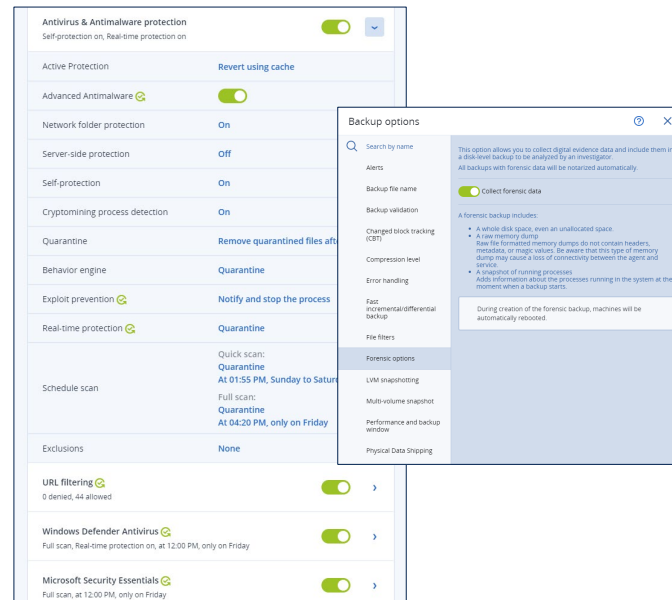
Antivirus & Antimalware protection
Self-protection on, Real-time protection on

Active Protection | Revert using cache
Advanced Antimalware
Network folder protection | On
Server-side protection | Off
Self-protection | On
Cryptomining process detection | On
Quarantine | Remove quarantined files aft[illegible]
Behavior engine | Quarantine
Exploit prevention | Notify and stop the process
Real-time protection | Quarantine
Schedule scan | Quick scan: Quarantine At 01:55 PM, Sunday to Satur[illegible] Full scan: Quarantine At 04:20 PM, only on Friday
Exclusions | None

URL filtering
0 denied, 44 allowed

Windows Defender Antivirus
Full scan, Real-time protection on, at 12:00 PM, only on Friday

Microsoft Security Essentials
Full scan, at 12:00 PM, only on Friday

Backup options

Search by name
Alerts
Backup file name
Backup validation
Changed block tracking (CBT)
Compression level
Error handling
Fast incremental/differential backup
File filters
Forensic options
LVM snapshotting
Multi-volume snapshot
Performance and backup window
Physical Data Shipping

This option allows you to collect digital evidence data and include them in a disk-level backup to be analyzed by an investigator.
All backups with forensic data will be notarized automatically.

Collect forensic data

A forensic backup includes:
• A whole disk space, even an unallocated space.
• A raw memory dump.
Raw file formatted memory dumps do not contain headers, metadata, or magic values. Be aware that this type of memory dump may cause a loss of connectivity between the agent and service.
• A snapshot of running processes.
Adds information about the processes running in the system at the moment when a backup starts.

During creation of the forensic backup, machines will be automatically rebooted.